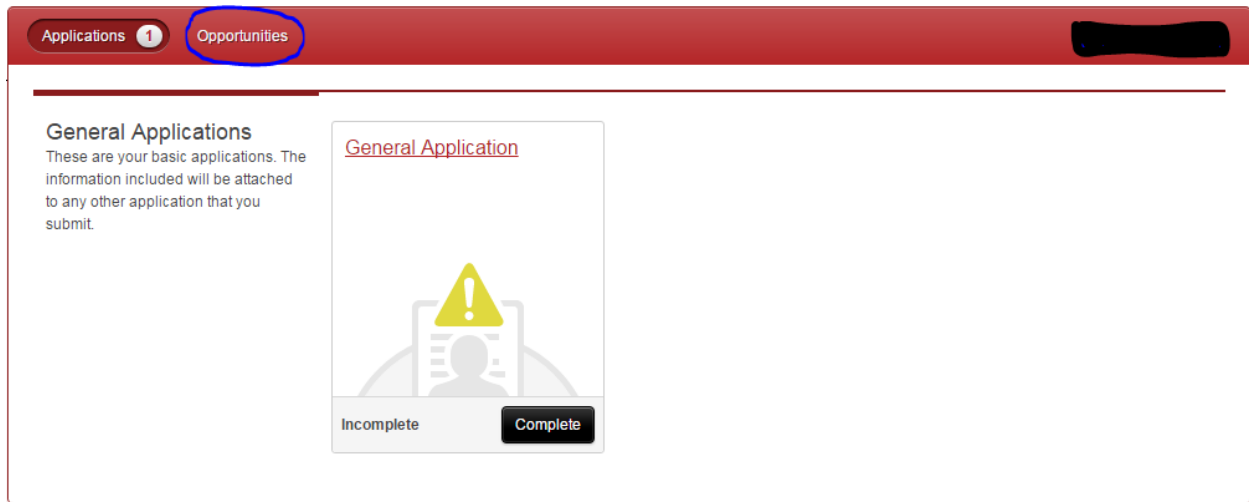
Applications 1 Opportunities

General Applications
These are your basic applications. The information included will be attached to any other application that you submit.

General Application

Incomplete Complete